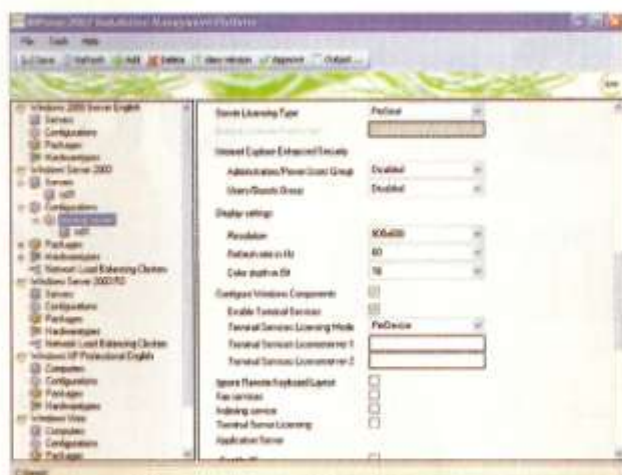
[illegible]
File Tools Help
Save Refresh Add Delete View revision Approve Output
Windows 2000 Server English
Servers
Configurations
Packages
Hardwaretypes
Windows Server 2003
Servers
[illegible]
Configurations
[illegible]
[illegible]
Packages
Hardwaretypes
Network Load Balancing Clusters
Windows Server 2003 R2
Servers
Configurations
Packages
Hardwaretypes
Network Load Balancing Clusters
Windows XP Professional English
Computers
Configurations
Packages
Hardwaretypes
Windows Vista
Computers
Configurations
Packages
Server Licensing Type
PerSeat
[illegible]
Internet Explorer Enhanced Security
Administrators/Power Users Group
Disabled
Users/Guests Group
Disabled
Display settings
Resolution
800x600
Refresh rate in Hz
60
Color depth in Bit
16
Configure Windows Components
Enable Terminal Services
Terminal Services Licensing Mode
PerDevice
Terminal Services Licenseserver 1
Terminal Services Licenseserver 2
Ignore Remote Keyboard Layout
Fax services
Indexing service
Terminal Server Licensing
Application Server
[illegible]
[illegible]